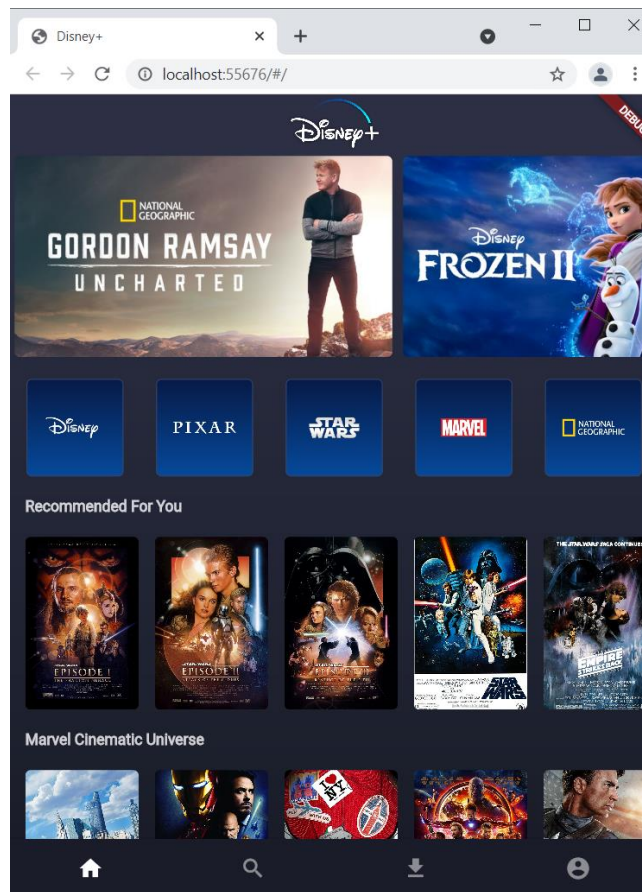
Disney+
×
+
localhost:55676/#/
DEBUG
Disney+
NATIONAL GEOGRAPHIC
GORDON RAMSAY
UNCHARTED
Disney
FROZEN II
Disney
PIXAR
STAR WARS
MARVEL
NATIONAL GEOGRAPHIC
Recommended For You
EPISODE I
EPISODE II
EPISODE III
STAR WARS
THE EMPIRE STRIKES BACK
Marvel Cinematic Universe